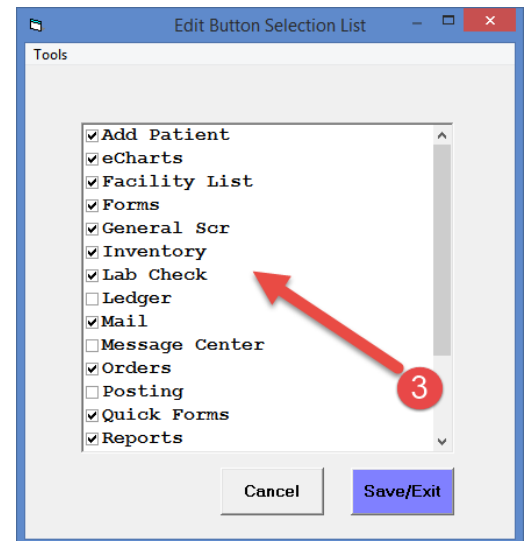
Edit Button Selection List

Tools

☑Add Patient
☑eCharts
☑Facility List
☑Forms
☑General Scr
☑Inventory
☑Lab Check
☐Ledger
☑Mail
☐Message Center
☑Orders
☐Posting
☑Quick Forms
☑Reports

3

Cancel

Save/Exit